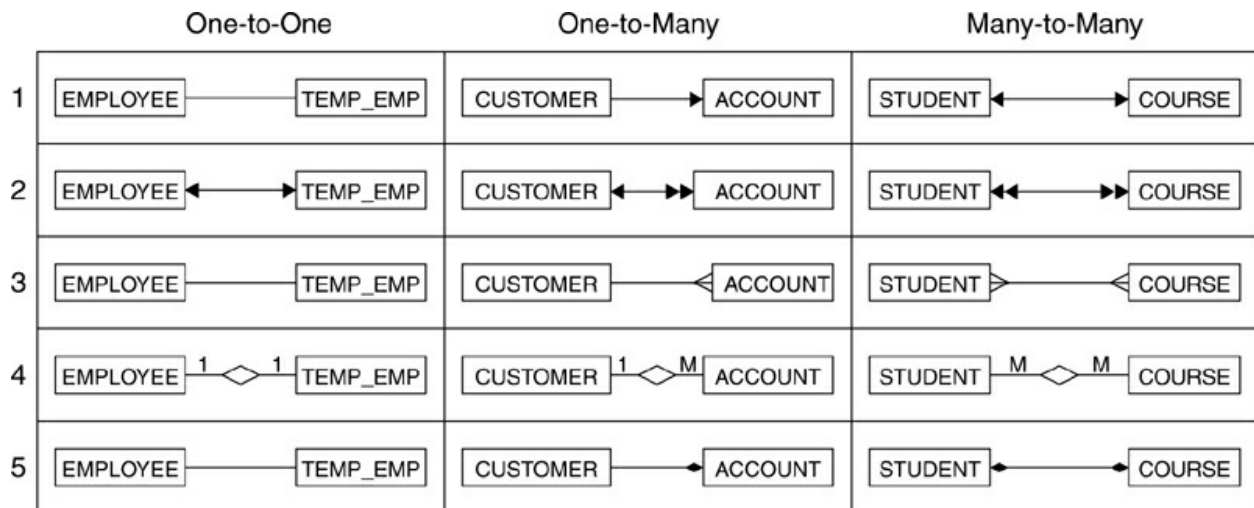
|   | One-to-One | One-to-Many | Many-to-Many |
|---|---|---|---|
| 1 | EMPLOYEE TEMP_EMP | CUSTOMER ACCOUNT | STUDENT COURSE |
| 2 | EMPLOYEE TEMP_EMP | CUSTOMER ACCOUNT | STUDENT COURSE |
| 3 | EMPLOYEE TEMP_EMP | CUSTOMER ACCOUNT | STUDENT COURSE |
| 4 | EMPLOYEE 1 1 TEMP_EMP | CUSTOMER 1 M ACCOUNT | STUDENT M M COURSE |
| 5 | EMPLOYEE TEMP_EMP | CUSTOMER ACCOUNT | STUDENT COURSE |